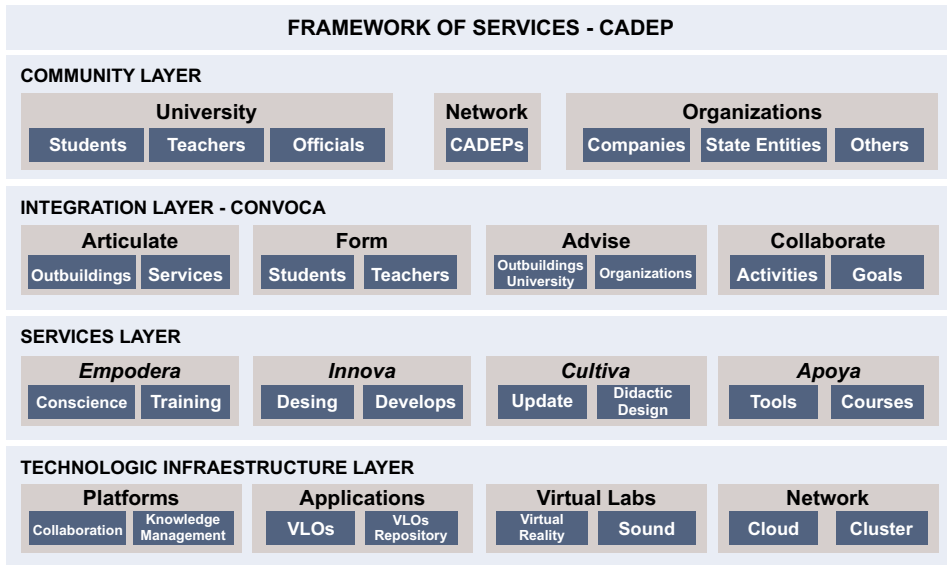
FRAMEWORK OF SERVICES - CADEP

COMMUNITY LAYER

University
Students
Teachers
Officials

Network
CADEPs

Organizations
Companies
State Entities
Others

INTEGRATION LAYER - CONVOCA

Articulate
Outbuildings
Services

Form
Students
Teachers

Advise
Outbuildings University
Organizations

Collaborate
Activities
Goals

SERVICES LAYER

*Empodera*
Conscience
Training

*Innova*
Desing
Develops

*Cultiva*
Update
Didactic Design

*Apoya*
Tools
Courses

TECHNOLOGIC INFRAESTRUCTURE LAYER

Platforms
Collaboration
Knowledge Management

Applications
VLOs
VLOs Repository

Virtual Labs
Virtual Reality
Sound

Network
Cloud
Cluster